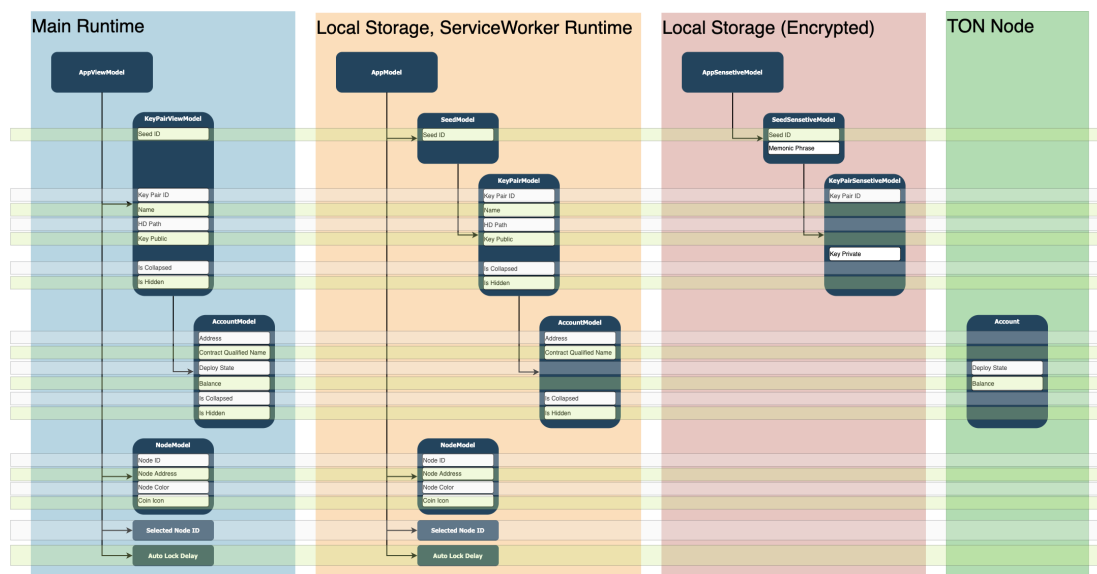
Main Runtime

AppViewModel

KeyPairViewModel
Seed ID
Key Pair ID
Name
HD Path
Key Public
Is Collapsed
Is Hidden

AccountModel
Address
Contract Qualified Name
Deploy State
Balance
Is Collapsed
Is Hidden

NodeModel
Node ID
Node Address
Node Color
Coin Icon

Selected Node ID
Auto Lock Delay

Local Storage, ServiceWorker Runtime

AppModel

SeedModel
Seed ID

KeyPairModel
Key Pair ID
Name
HD Path
Key Public
Is Collapsed
Is Hidden

AccountModel
Address
Contract Qualified Name
Is Collapsed
Is Hidden

NodeModel
Node ID
Node Address
Node Color
Coin Icon

Selected Node ID
Auto Lock Delay

Local Storage (Encrypted)

AppSensetiveModel

SeedSensetiveModel
Seed ID
Memonic Phrase

KeyPairSensetiveModel
Key Pair ID
Key Private

TON Node

Account
Deploy State
Balance